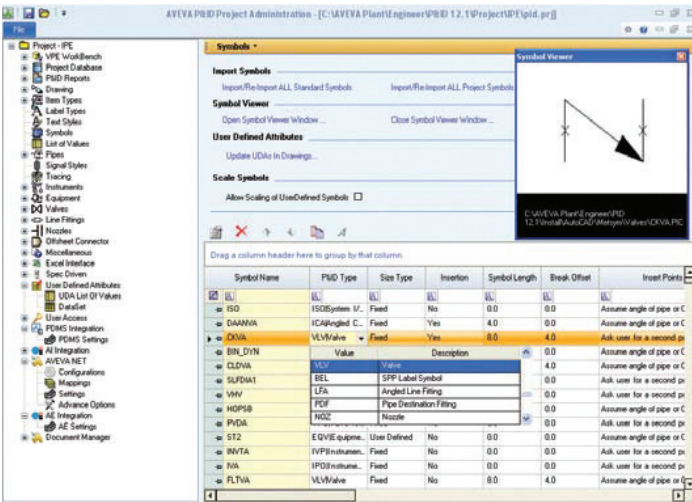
AVEVA P&ID Project Administration - [C:\AVEVA Plant\Engineer\P&ID 12.1\Project\IPE\pid.prj]

File

Project - IPE
VPE WorkBench
Project Database
P&ID Reports
Drawing
Item Types
Label Types
Text Styles
Symbols
List of Values
Pipes
Signal Styles
Tracing
Instruments
Equipment
Valves
Line Fittings
Nozzles
Offsheet Connector
Miscellaneous
Excel Interface
Spec Driven
User Defined Attributes
UDA List Of Values
DataSet
User Access
PDMS Integration
PDMS Settings
AI Integration
AVEVA NET
Configurations
Mappings
Settings
Advance Options
AE Integration
AE Settings
Document Manager

Symbols

Import Symbols
Import/Re-Import ALL Standard Symbols
Import/Re-Import ALL Project Symbols

Symbol Viewer
Open Symbol Viewer Window ...
Close Symbol Viewer Window ...

User Defined Attributes
Update UDAs In Drawings...

Scale Symbols
Allow Scaling of UserDefined Symbols

Symbol Viewer
C:\AVEVA Plant\Engineer\P&ID 12.1\Install\AutoCAD\Metsym\Valves\CKVA.PIC

Drag a column header here to group by that column.

| Symbol Name | P&ID Type | Size Type | Insertion | Symbol Length | Break Offset | Insert Points |
|---|---|---|---|---|---|---|
| ISO | ISO\System I/... | Fixed | No | 0.0 | 0.0 | Assume angle of pipe or C |
| DAANVA | ICA\Angled C... | Fixed | Yes | 4.0 | 0.0 | Assume angle of pipe or C |
| CKVA | VLV\Valve | Fixed | Yes | 8.0 | 4.0 | Ask user for a second po |
| BIN_DYN | | | | | 0.0 | Assume angle of pipe or C |
| CLDVA | | | | | 4.0 | Ask user for a second po |
| SLFDIA1 | | | | | 4.0 | Ask user for a second po |
| VHV | | | | | 4.0 | Ask user for a second po |
| HOPSB | | | | | 0.0 | Assume angle of pipe or C |
| PVDA | | | | | 4.0 | Ask user for a second po |
| ST2 | EQV\Equipme... | User Defined | No | 0.0 | 0.0 | Assume angle of pipe or C |
| INVTA | IVP\Instrumen... | Fixed | No | 0.0 | 0.0 | Assume angle of pipe or C |
| IVA | IPO\Instrume... | Fixed | No | 0.0 | 0.0 | Assume angle of pipe or C |
| FLTVA | VLV\Valve | Fixed | Yes | 8.0 | 4.0 | Ask user for a second po |

| Value | Description |
|---|---|
| VLV | Valve |
| BEL | SPP Label Symbol |
| LFA | Angled Line Fitting |
| PDF | Pipe Destination Fitting |
| NOZ | Nozzle |